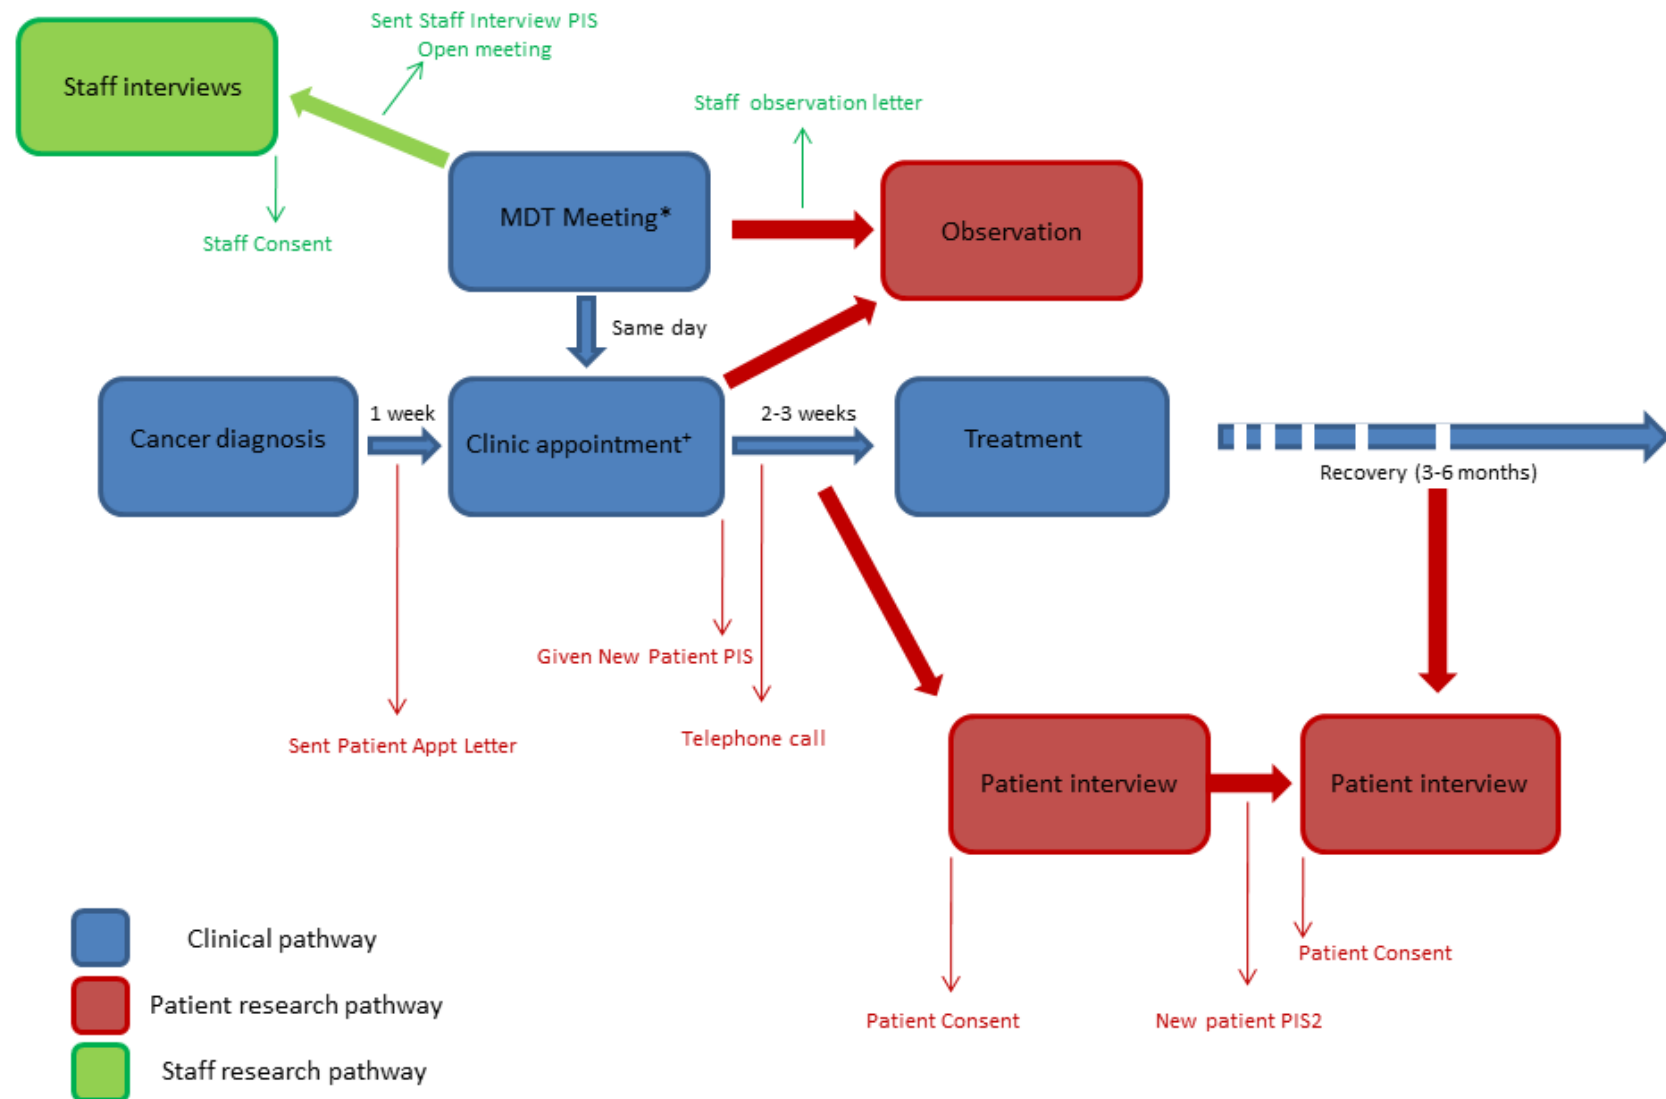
Sent Staff Interview PIS
Open meeting

Staff interviews

Staff observation letter

Staff Consent

MDT Meeting*

Observation

Same day

Cancer diagnosis

1 week

Clinic appointment⁺

2-3 weeks

Treatment

Recovery (3-6 months)

Given New Patient PIS

Sent Patient Appt Letter

Telephone call

Patient interview

Patient interview

Patient Consent

Patient Consent

New patient PIS2

Clinical pathway

Patient research pathway

Staff research pathway